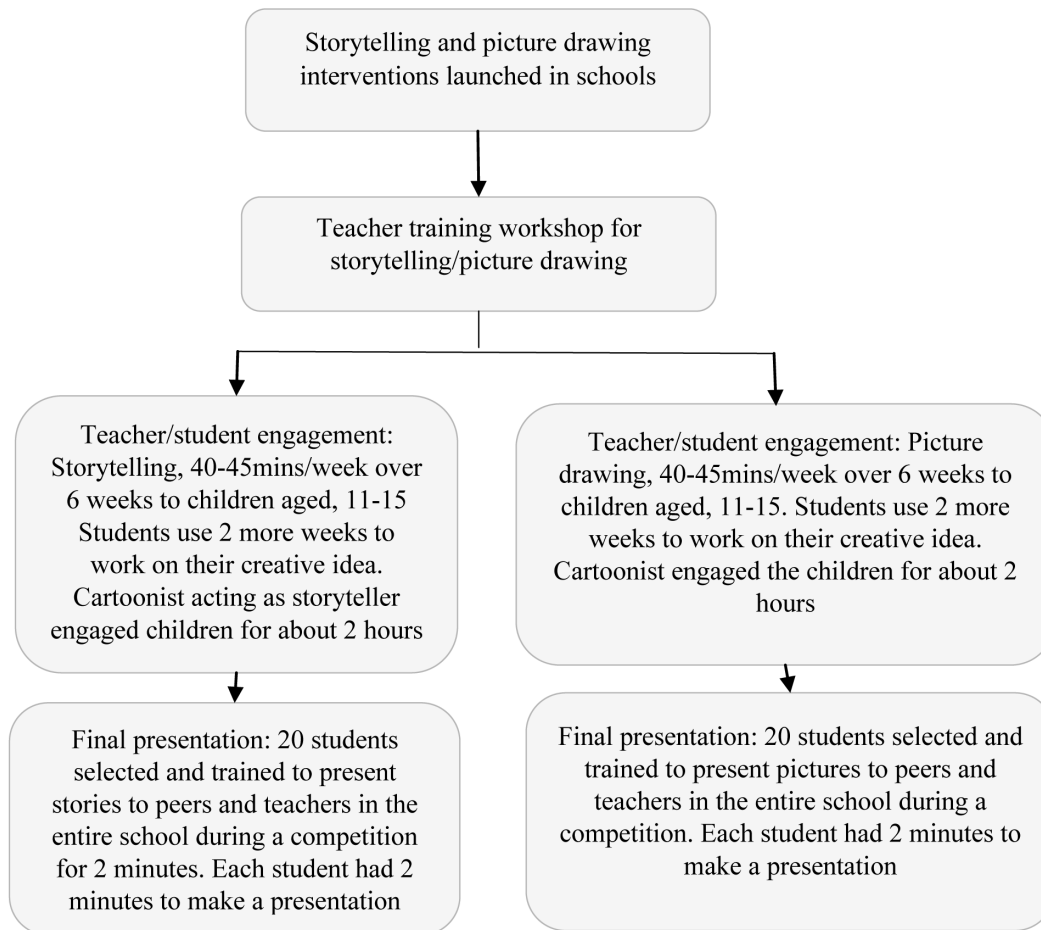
Storytelling and picture drawing interventions launched in schools

Teacher training workshop for storytelling/picture drawing

Teacher/student engagement: Storytelling, 40-45mins/week over 6 weeks to children aged, 11-15 Students use 2 more weeks to work on their creative idea. Cartoonist acting as storyteller engaged children for about 2 hours

Final presentation: 20 students selected and trained to present stories to peers and teachers in the entire school during a competition for 2 minutes. Each student had 2 minutes to make a presentation

Teacher/student engagement: Picture drawing, 40-45mins/week over 6 weeks to children aged, 11-15. Students use 2 more weeks to work on their creative idea. Cartoonist engaged the children for about 2 hours

Final presentation: 20 students selected and trained to present pictures to peers and teachers in the entire school during a competition. Each student had 2 minutes to make a presentation